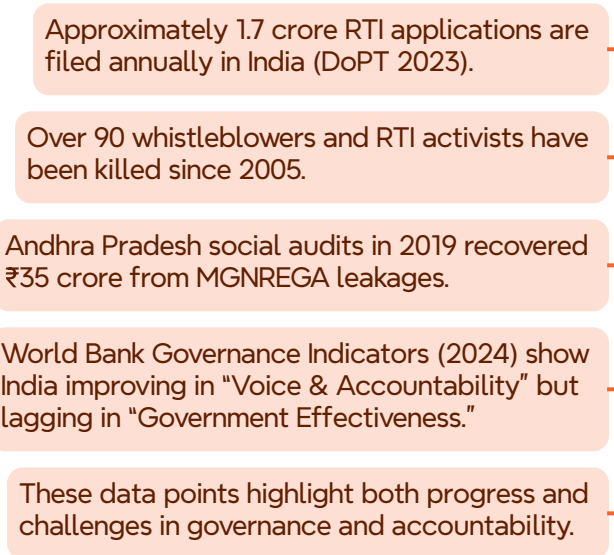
Approximately 1.7 crore RTI applications are filed annually in India (DoPT 2023).

Over 90 whistleblowers and RTI activists have been killed since 2005.

Andhra Pradesh social audits in 2019 recovered ₹35 crore from MGNREGA leakages.

World Bank Governance Indicators (2024) show India improving in “Voice & Accountability” but lagging in “Government Effectiveness.”

These data points highlight both progress and challenges in governance and accountability.